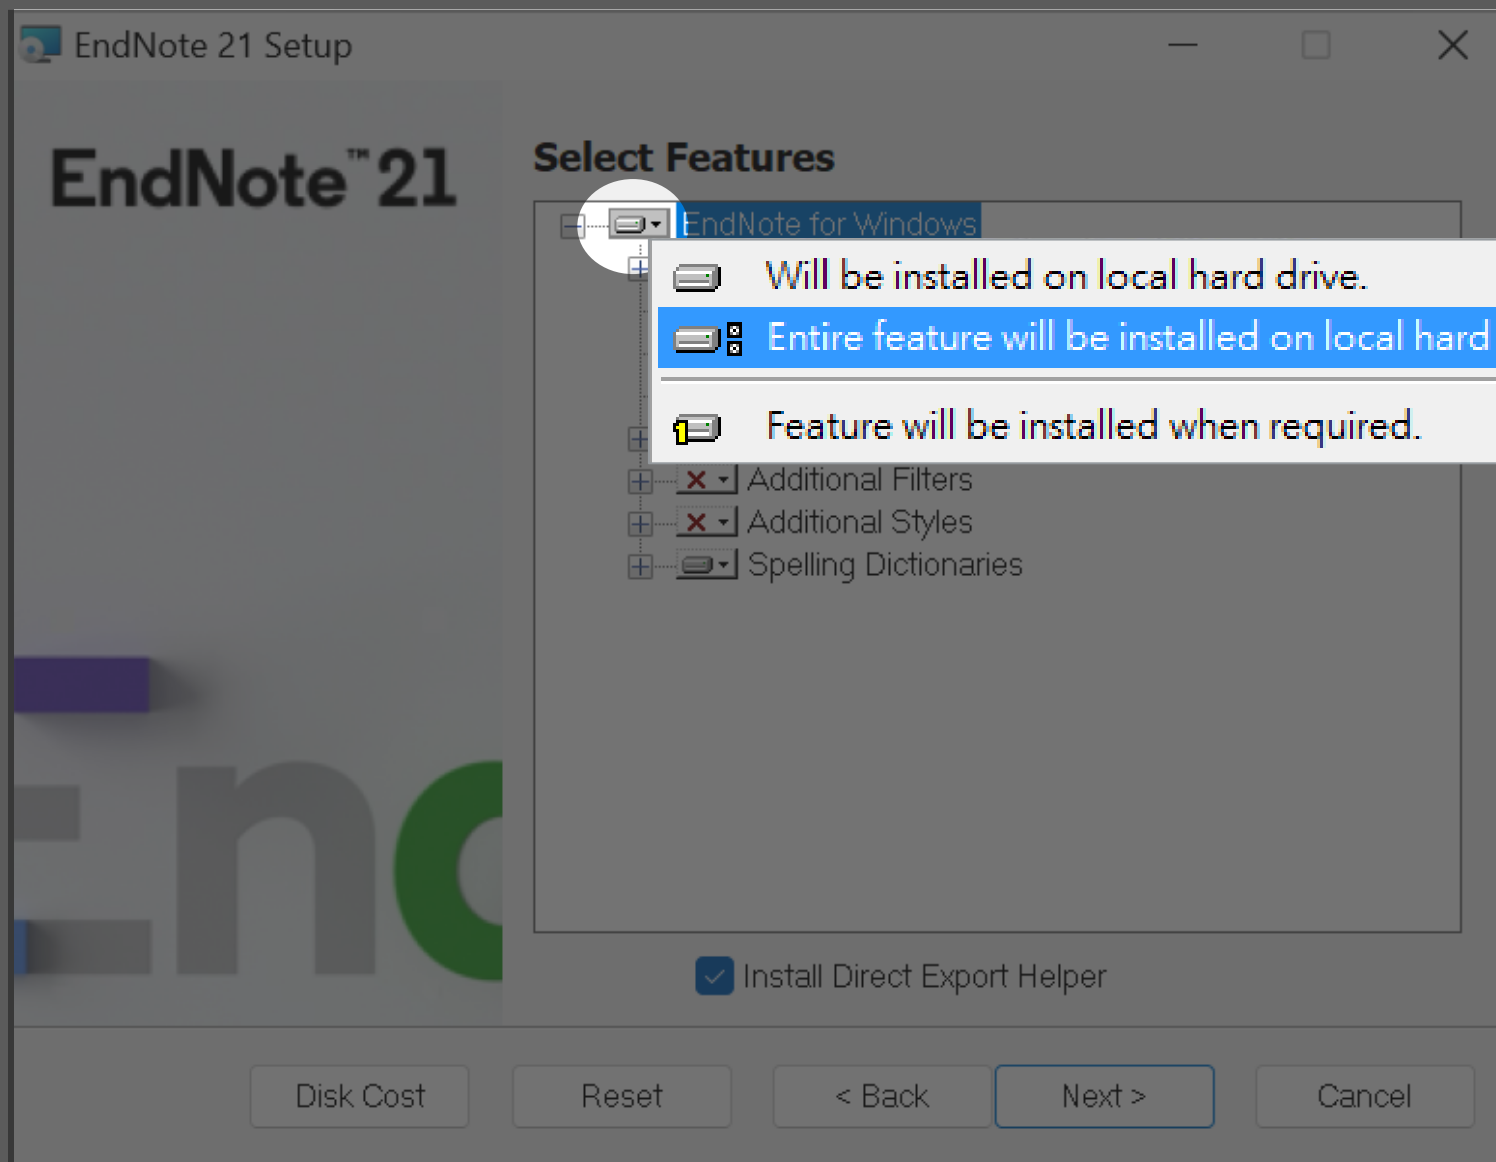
EndNote 21 Setup

EndNote™ 21

Select Features

EndNote for Windows

Will be installed on local hard drive.

Entire feature will be installed on local hard

Feature will be installed when required.

Additional Filters

Additional Styles

Spelling Dictionaries

Install Direct Export Helper

Disk Cost

Reset

< Back

Next >

Cancel